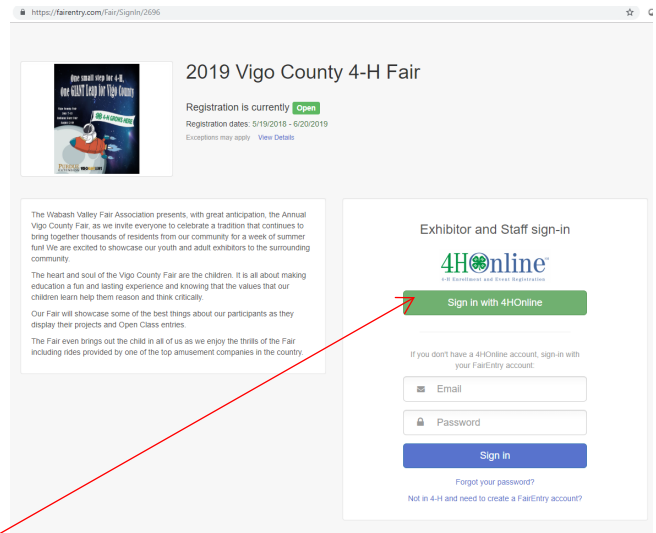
https://fairentry.com/Fair/SignIn/2696

One small step for 4-H, One GIANT Leap for Vigo County

4-H GROWS HERE

2019 Vigo County 4-H Fair

Registration is currently Open

Registration dates: 5/19/2018 - 6/20/2019

Exceptions may apply View Details

The Wabash Valley Fair Association presents, with great anticipation, the Annual Vigo County Fair, as we invite everyone to celebrate a tradition that continues to bring together thousands of residents from our community for a week of summer fun! We are excited to showcase our youth and adult exhibitors to the surrounding community.

The heart and soul of the Vigo County Fair are the children. It is all about making education a fun and lasting experience and knowing that the values that our children learn help them reason and think critically.

Our Fair will showcase some of the best things about our participants as they display their projects and Open Class entries.

The Fair even brings out the child in all of us as we enjoy the thrills of the Fair including rides provided by one of the top amusement companies in the country.

Exhibitor and Staff sign-in

4HOnline

4-H Enrollment and Event Registration

Sign in with 4HOnline

If you don't have a 4HOnline account, sign-in with your FairEntry account.

Email

Password

Sign in

Forgot your password?

Not in 4-H and need to create a FairEntry account?